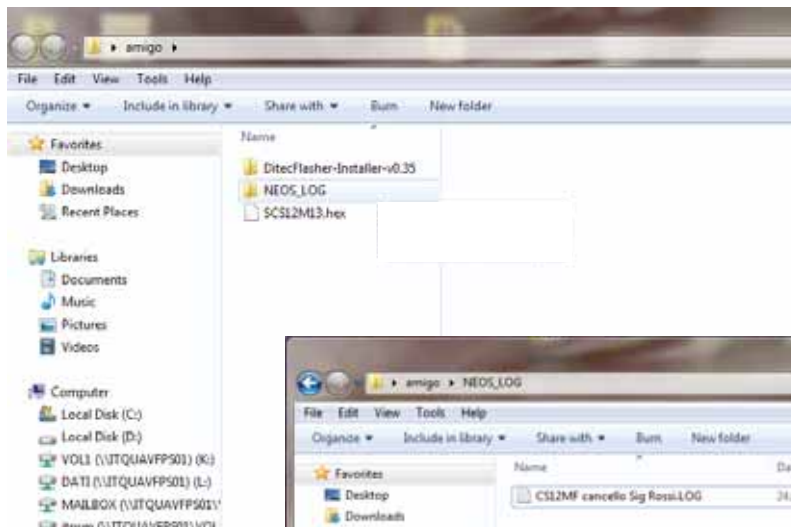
▸ amigo ▸

File Edit View Tools Help

Organize ▾ Include in library ▾ Share with ▾ Burn New folder

Favorites
Desktop
Downloads
Recent Places

Libraries
Documents
Music
Pictures
Videos

Computer
Local Disk (C:)
Local Disk (D:)
VOL1 (\\ITQUAVFPS01) (K:)
DATI (\\ITQUAVFPS01) (L:)
MAILBOX (\\ITQUAVFPS01\
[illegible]

Name
DitecFlasher-Installer-v0.35
NEOS_LOG
SCS12M13.hex

▸ amigo ▸ NEOS_LOG

File Edit View Tools Help

Organize ▾ Include in library ▾ Share with ▾ Burn New folder

Favorites
Desktop
Downloads

Name
CS12MF cancello Sig Rossi.LOG

Da
24.